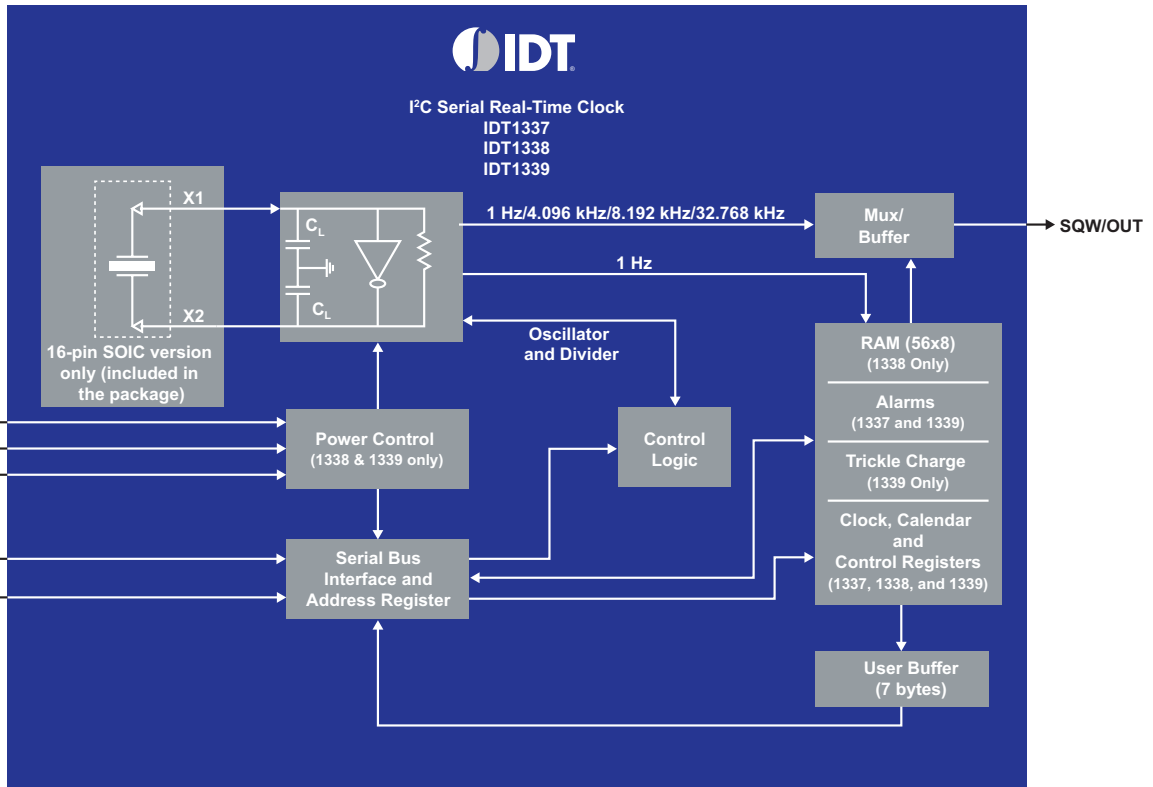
IDT

I²C Serial Real-Time Clock
IDT1337
IDT1338
IDT1339

X1

X2

16-pin SOIC version only (included in the package)

$C_L$

$C_L$

1 Hz/4.096 kHz/8.192 kHz/32.768 kHz

1 Hz

Mux/ Buffer

SQW/OUT

Oscillator and Divider

RAM (56x8)
(1338 Only)

Alarms
(1337 and 1339)

Trickle Charge
(1339 Only)

Clock, Calendar and Control Registers
(1337, 1338, and 1339)

Power Control
(1338 & 1339 only)

Control Logic

Serial Bus Interface and Address Register

User Buffer
(7 bytes)